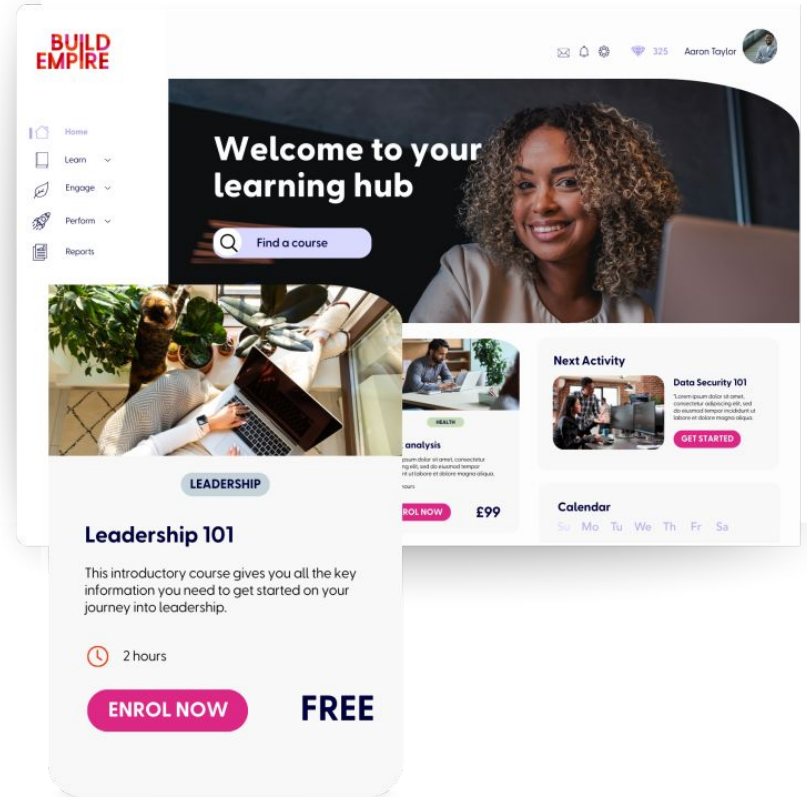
BUILD EMPIRE

325 Aaron Taylor

Home
Learn
Engage
Perform
Reports

Welcome to your learning hub

Find a course

HEALTH

analysis

psum dolor sit amet, consectetur sit elit, sed do eiusmod tempor ut labore et dolore magna aliqua.

ours

ROL NOW £99

Next Activity

Data Security 101

"Lorem ipsum dolor sit amet, consectetur adipiscing elit, sed do eiusmod tempor incididunt ut labore et dolore magna aliqua."

GET STARTED

Calendar

Su Mo Tu We Th Fr Sa

LEADERSHIP

Leadership 101

This introductory course gives you all the key information you need to get started on your journey into leadership.

2 hours

ENROL NOW

FREE